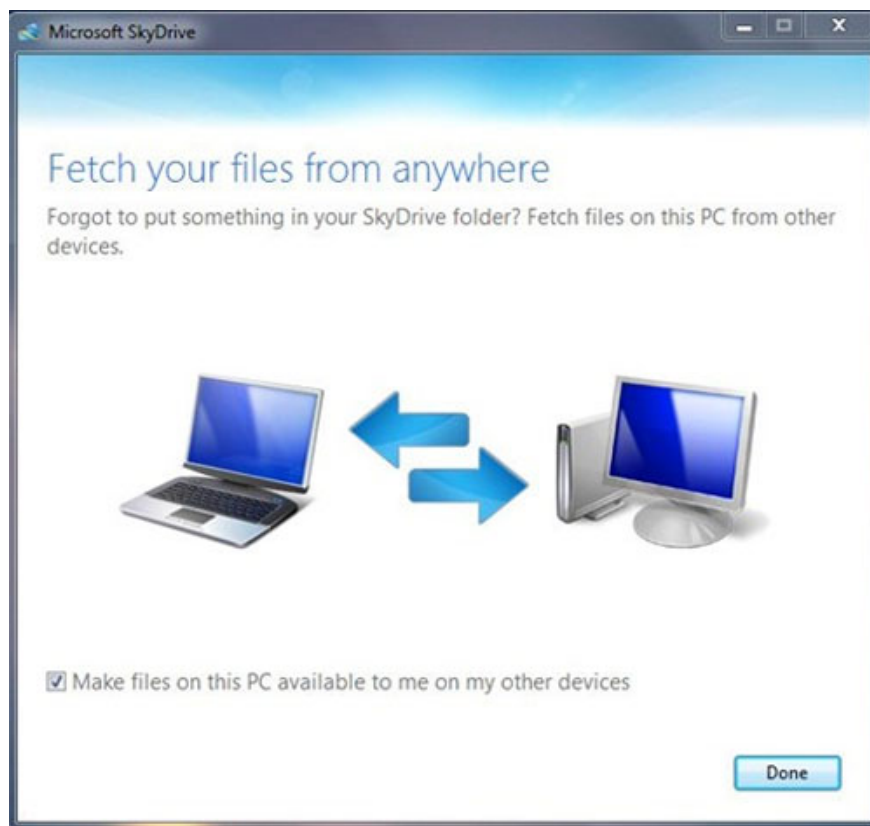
Microsoft SkyDrive

Fetch your files from anywhere

Forgot to put something in your SkyDrive folder? Fetch files on this PC from other devices.

☑ Make files on this PC available to me on my other devices

Done